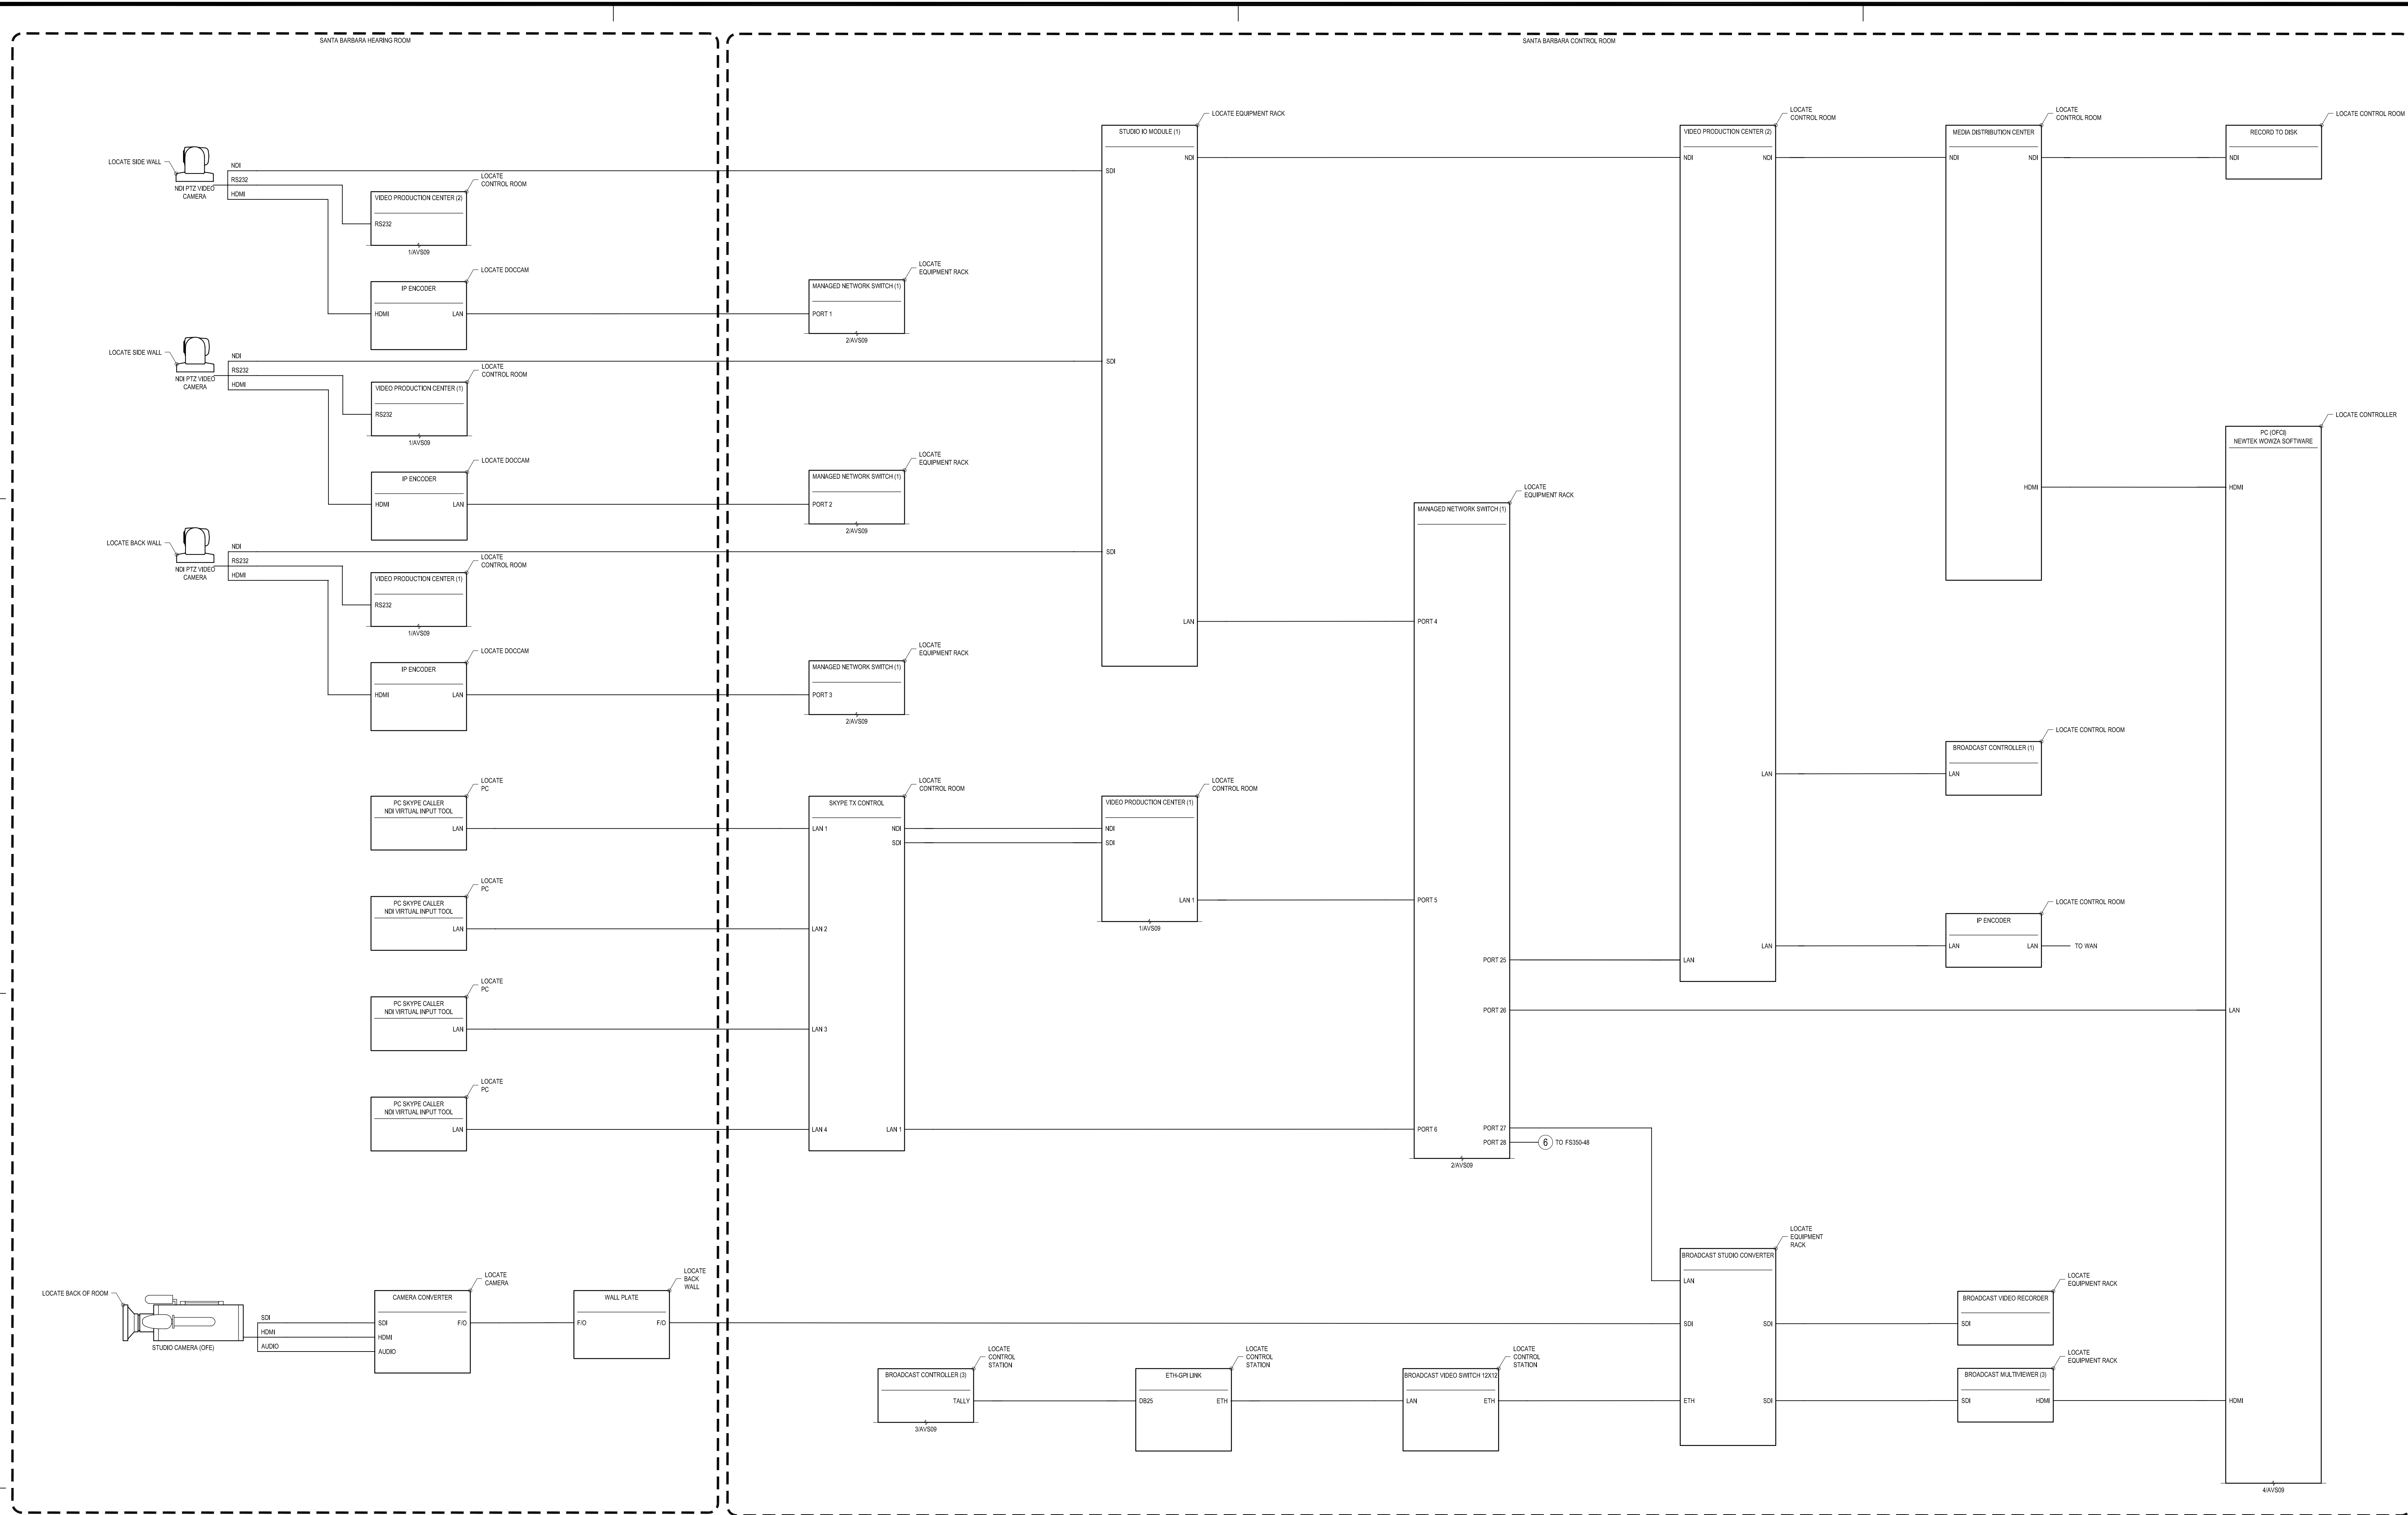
SANTA BARBARA HEARING ROOM

SANTA BARBARA CONTROL ROOM

LOCATE SIDE WALL
NDI PTZ VIDEO CAMERA
NDI
RS232
HDMI

VIDEO PRODUCTION CENTER (2)
RS232
LOCATE CONTROL ROOM
1/AVS09

IP ENCODER
HDMI
LAN
LOCATE DOCCAM

MANAGED NETWORK SWITCH (1)
PORT 1
LOCATE EQUIPMENT RACK
2/AVS09

LOCATE SIDE WALL
NDI PTZ VIDEO CAMERA
NDI
RS232
HDMI

VIDEO PRODUCTION CENTER (1)
RS232
LOCATE CONTROL ROOM
1/AVS09

IP ENCODER
HDMI
LAN
LOCATE DOCCAM

MANAGED NETWORK SWITCH (1)
PORT 2
LOCATE EQUIPMENT RACK
2/AVS09

LOCATE BACK WALL
NDI PTZ VIDEO CAMERA
NDI
RS232
HDMI

VIDEO PRODUCTION CENTER (1)
RS232
LOCATE CONTROL ROOM
1/AVS09

IP ENCODER
HDMI
LAN
LOCATE DOCCAM

MANAGED NETWORK SWITCH (1)
PORT 3
LOCATE EQUIPMENT RACK
2/AVS09

STUDIO IO MODULE (1)
LOCATE EQUIPMENT RACK
SDI
NDI
SDI
SDI
LAN

VIDEO PRODUCTION CENTER (2)
LOCATE CONTROL ROOM
NDI
NDI
LAN
LAN
LAN

MEDIA DISTRIBUTION CENTER
LOCATE CONTROL ROOM
NDI
NDI
HDMI

RECORD TO DISK
LOCATE CONTROL ROOM
NDI

PC (OFCI)
NEWTEK WOWZA SOFTWARE
LOCATE CONTROLLER
HDMI
LAN
HDMI
4/AVS09

MANAGED NETWORK SWITCH (1)
LOCATE EQUIPMENT RACK
PORT 4
PORT 5
PORT 25
PORT 26
PORT 6
PORT 27
PORT 28
6 TO FS350-48
2/AVS09

BROADCAST CONTROLLER (1)
LOCATE CONTROL ROOM
LAN

IP ENCODER
LOCATE CONTROL ROOM
LAN
LAN
TO WAN

PC SKYPE CALLER
NDI VIRTUAL INPUT TOOL
LAN
LOCATE PC

PC SKYPE CALLER
NDI VIRTUAL INPUT TOOL
LAN
LOCATE PC

PC SKYPE CALLER
NDI VIRTUAL INPUT TOOL
LAN
LOCATE PC

PC SKYPE CALLER
NDI VIRTUAL INPUT TOOL
LAN
LOCATE PC

SKYPE TX CONTROL
LOCATE CONTROL ROOM
LAN 1
NDI
SDI
LAN 2
LAN 3
LAN 4
LAN 1

VIDEO PRODUCTION CENTER (1)
LOCATE CONTROL ROOM
NDI
SDI
LAN 1
1/AVS09

LOCATE BACK OF ROOM
STUDIO CAMERA (OFE)
SDI
HDMI
AUDIO

CAMERA CONVERTER
LOCATE CAMERA
SDI
HDMI
AUDIO
F/O

WALL PLATE
LOCATE BACK WALL
F/O
F/O

BROADCAST STUDIO CONVERTER
LOCATE EQUIPMENT RACK
LAN
SDI
SDI
ETH
SDI

BROADCAST VIDEO RECORDER
LOCATE EQUIPMENT RACK
SDI

BROADCAST MULTIVIEWER (3)
LOCATE EQUIPMENT RACK
SDI
HDMI

BROADCAST CONTROLLER (3)
LOCATE CONTROL STATION
TALLY
3/AVS09

ETH-GPI LINK
LOCATE CONTROL STATION
DB25
ETH

BROADCAST VIDEO SWITCH 12X12
LOCATE CONTROL STATION
LAN
ETH